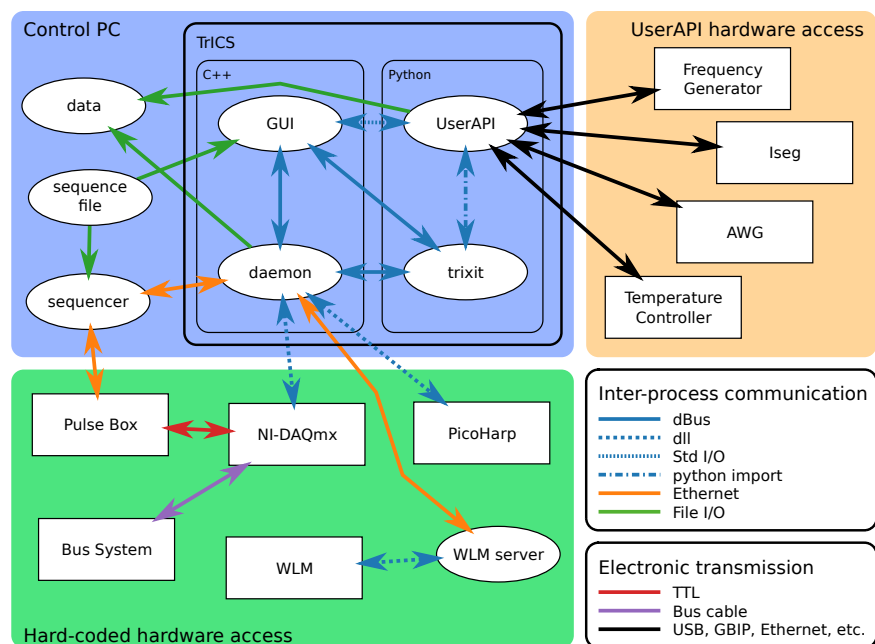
Control PC

TrICS

C++

Python

data

GUI

UserAPI

sequence file

daemon

trixit

sequencer

UserAPI hardware access

Frequency Generator

Iseg

AWG

Temperature Controller

Pulse Box

NI-DAQmx

PicoHarp

Bus System

WLM

WLM server

Hard-coded hardware access

Inter-process communication

dBus

dll

Std I/O

python import

Ethernet

File I/O

Electronic transmission

TTL

Bus cable

USB, GBIP, Ethernet, etc.